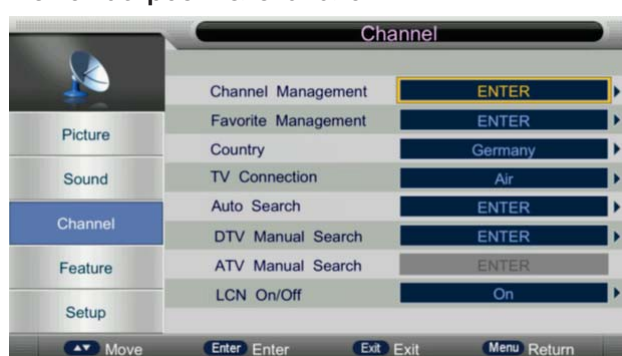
Channel

Picture
Sound
Channel
Feature
Setup

| | |
|---|---|
| Channel Management | ENTER |
| Favorite Management | ENTER |
| Country | Germany |
| TV Connection | Air |
| Auto Search | ENTER |
| DTV Manual Search | ENTER |
| ATV Manual Search | ENTER |
| LCN On/Off | On |

▲▼ Move Enter Enter Exit Exit Menu Return